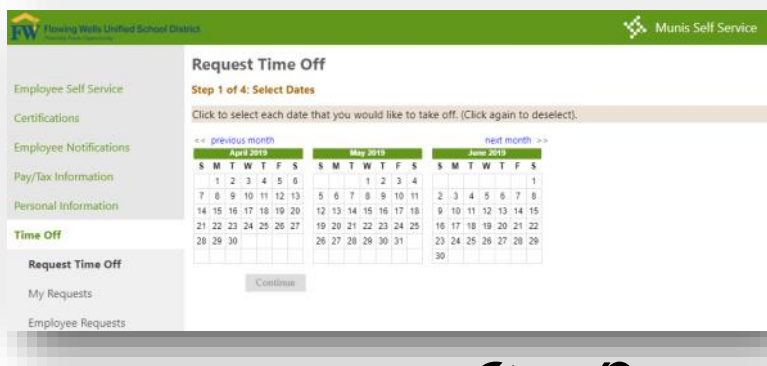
FW Flowing Wells Unified School District

Munis Self Service

Employee Self Service
Certifications
Employee Notifications
Pay/Tax Information
Personal Information
Time Off
Request Time Off
My Requests
Employee Requests

Request Time Off

Step 1 of 4: Select Dates

Click to select each date that you would like to take off. (Click again to deselect).

<< previous month

next month >>

April 2019

| S | M | T | W | T | F | S |
|---|---|---|---|---|---|---|
| | 1 | 2 | 3 | 4 | 5 | 6 |
| 7 | 8 | 9 | 10 | 11 | 12 | 13 |
| 14 | 15 | 16 | 17 | 18 | 19 | 20 |
| 21 | 22 | 23 | 24 | 25 | 26 | 27 |
| 28 | 29 | 30 | | | | |

May 2019

| S | M | T | W | T | F | S |
|---|---|---|---|---|---|---|
| | | | 1 | 2 | 3 | 4 |
| 5 | 6 | 7 | 8 | 9 | 10 | 11 |
| 12 | 13 | 14 | 15 | 16 | 17 | 18 |
| 19 | 20 | 21 | 22 | 23 | 24 | 25 |
| 26 | 27 | 28 | 29 | 30 | 31 | |

June 2019

| S | M | T | W | T | F | S |
|---|---|---|---|---|---|---|
| | | | | | | 1 |
| 2 | 3 | 4 | 5 | 6 | 7 | 8 |
| 9 | 10 | 11 | 12 | 13 | 14 | 15 |
| 16 | 17 | 18 | 19 | 20 | 21 | 22 |
| 23 | 24 | 25 | 26 | 27 | 28 | 29 |
| 30 | | | | | | |

Continue

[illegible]